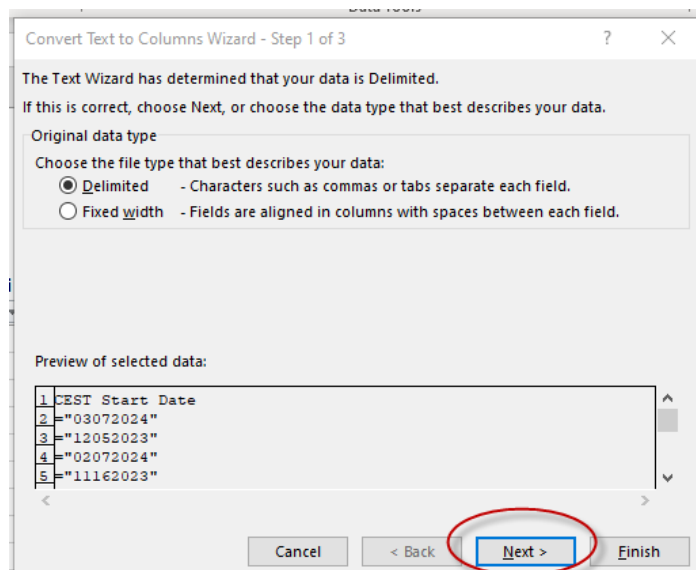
Data Tools

Convert Text to Columns Wizard - Step 1 of 3

?

The Text Wizard has determined that your data is Delimited.

If this is correct, choose Next, or choose the data type that best describes your data.

Original data type

Choose the file type that best describes your data:

Delimited - Characters such as commas or tabs separate each field.

Fixed width - Fields are aligned in columns with spaces between each field.

Preview of selected data:

1 CEST Start Date
2 ="03072024"
3 ="12052023"
4 ="02072024"
5 ="11162023"

Cancel

< Back

Next >

Finish